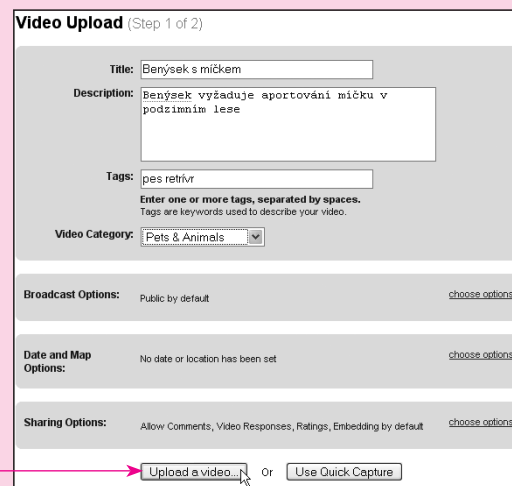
Video Upload (Step 1 of 2)

Title: Benýsek s míčkem

Description: Benýsek vyžaduje aportování míčku v podzimním lese

Tags: pes retrívr

Enter one or more tags, separated by spaces.
Tags are keywords used to describe your video.

Video Category: Pets & Animals

Broadcast Options: Public by default choose options

Date and Map Options: No date or location has been set choose options

Sharing Options: Allow Comments, Video Responses, Ratings, Embedding by default choose options

Upload a video... Or Use Quick Capture